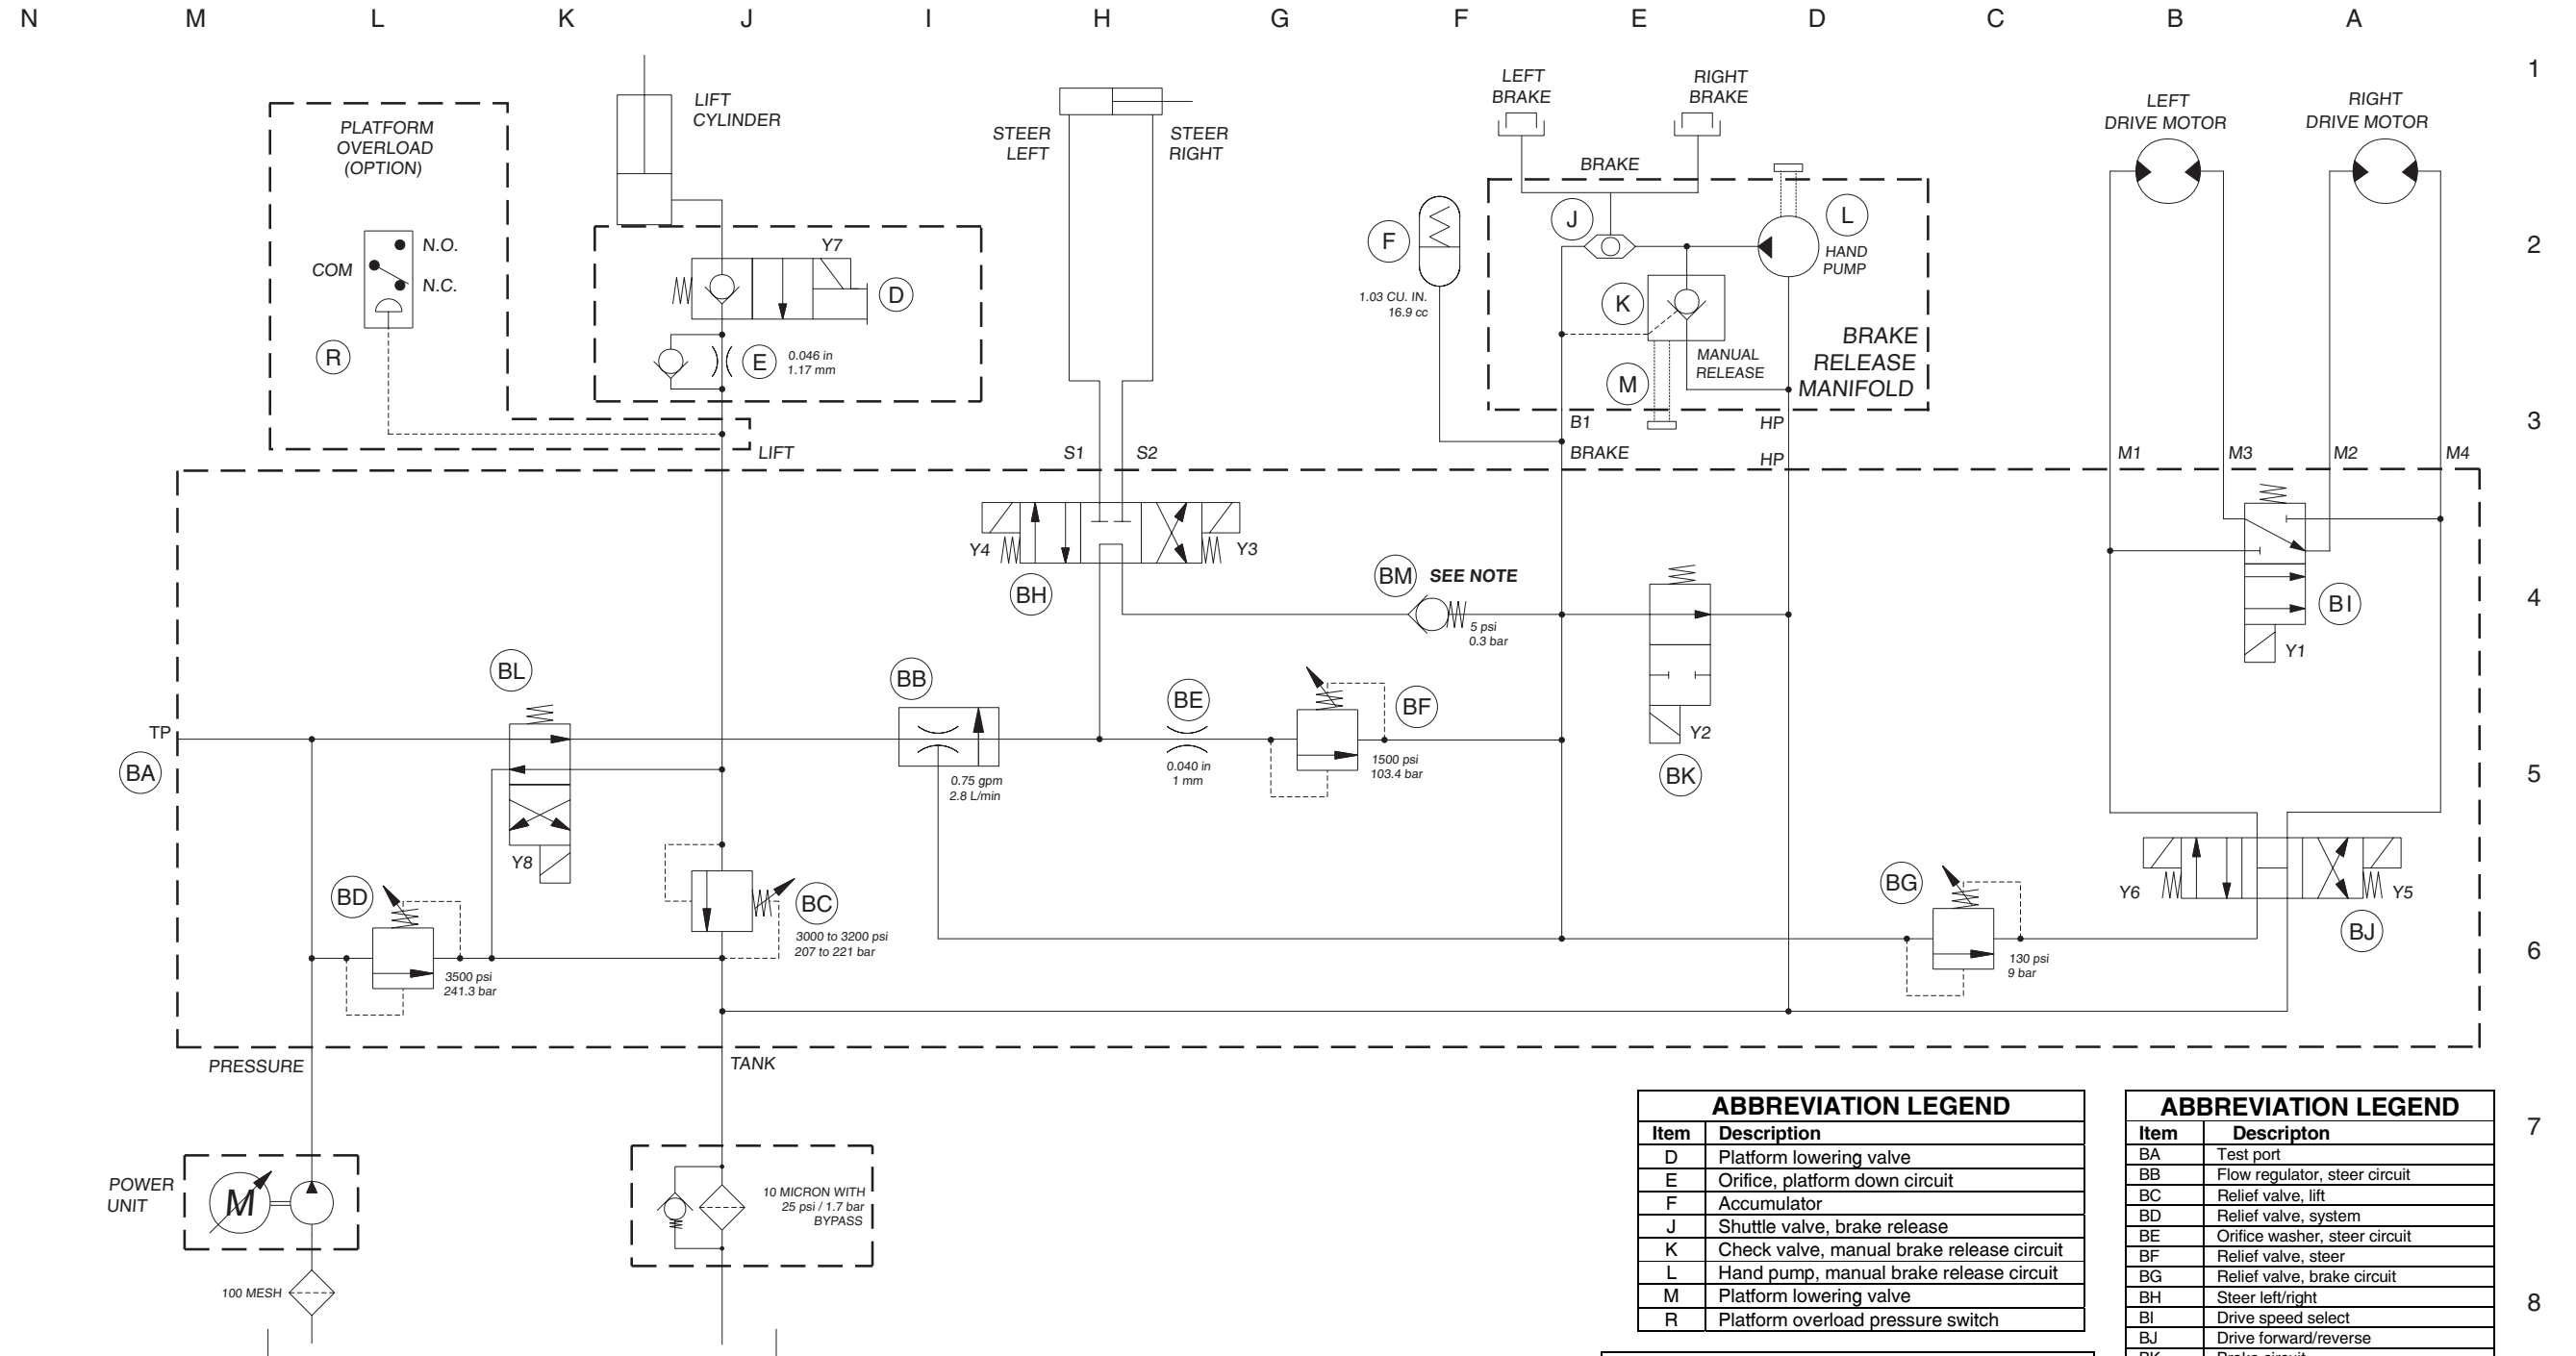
N M L K J I H G F E D C B A

1 2 3 4 5 6 7 8

LIFT CYLINDER

STEER LEFT

STEER RIGHT

LEFT BRAKE

RIGHT BRAKE

LEFT DRIVE MOTOR

RIGHT DRIVE MOTOR

PLATFORM OVERLOAD (OPTION)

BRAKE

COM

N.O.

N.C.

R

Y7

D

E

0.046 in
1.17 mm

F

1.03 CU. IN.
16.9 cc

J

L

HAND PUMP

K

M

MANUAL RELEASE

BRAKE RELEASE MANIFOLD

B1

HP

LIFT

S1

S2

BRAKE

HP

M1

M3

M2

M4

Y4

Y3

BH

BM

SEE NOTE

5 psi
0.3 bar

BI

Y1

BL

BB

BE

BF

TP

BA

0.75 gpm
2.8 L/min

0.040 in
1 mm

1500 psi
103.4 bar

Y2

BK

Y8

BD

BC

3000 to 3200 psi
207 to 221 bar

3500 psi
241.3 bar

BG

130 psi
9 bar

Y6

Y5

BJ

PRESSURE

TANK

POWER UNIT

M

10 MICRON WITH
25 psi / 1.7 bar
BYPASS

100 MESH

ABBREVIATION LEGEND

| Item | Description |
|---|---|
| D | Platform lowering valve |
| E | Orifice, platform down circuit |
| F | Accumulator |
| J | Shuttle valve, brake release |
| K | Check valve, manual brake release circuit |
| L | Hand pump, manual brake release circuit |
| M | Platform lowering valve |
| R | Platform overload pressure switch |

ABBREVIATION LEGEND

| Item | Descripton |
|---|---|
| BA | Test port |
| BB | Flow regulator, steer circuit |
| BC | Relief valve, lift |
| BD | Relief valve, system |
| BE | Orifice washer, steer circuit |
| BF | Relief valve, steer |
| BG | Relief valve, brake circuit |
| BH | Steer left/right |
| BI | Drive speed select |
| BJ | Drive forward/reverse |
| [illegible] | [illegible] |